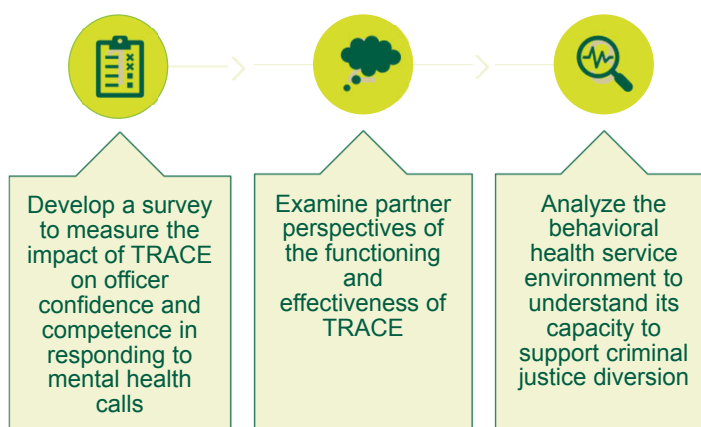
Develop a survey to measure the impact of TRACE on officer confidence and competence in responding to mental health calls

Examine partner perspectives of the functioning and effectiveness of TRACE

Analyze the behavioral health service environment to understand its capacity to support criminal justice diversion